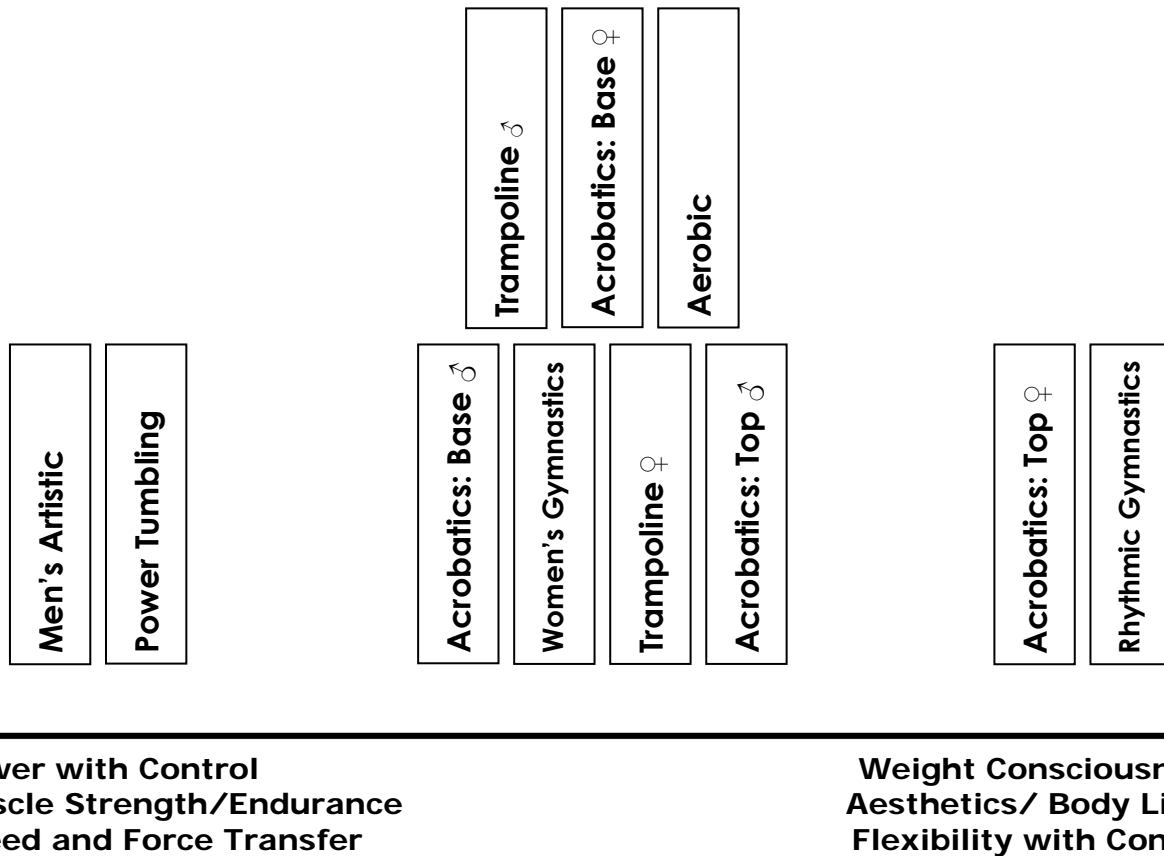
Trampoline ♂

Acrobatics: Base ♀

Aerobic

Men's Artistic

Power Tumbling

Acrobatics: Base ♂

Women's Gymnastics

Trampoline ♀

Acrobatics: Top ♂

Acrobatics: Top ♀

Rhythmic Gymnastics

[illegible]wer with Control
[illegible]scle Strength/Endurance
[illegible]eed and Force Transfer

Weight Consciousn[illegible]
Aesthetics/ Body Li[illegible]
Flexibility with Con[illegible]